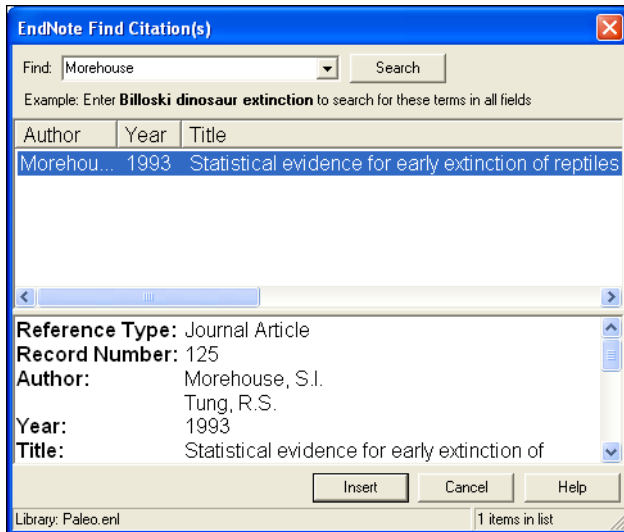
EndNote Find Citation(s)

Find: Morehouse

Search

Example: Enter **Billoski dinosaur extinction** to search for these terms in all fields

| Author | Year | Title |
|---|---|---|
| Morehou... | 1993 | Statistical evidence for early extinction of reptiles |

Reference Type: Journal Article
Record Number: 125
Author: Morehouse, S.I.
Tung, R.S.
Year: 1993
Title: Statistical evidence for early extinction of

Insert Cancel Help

Library: Paleo.enl 1 items in list